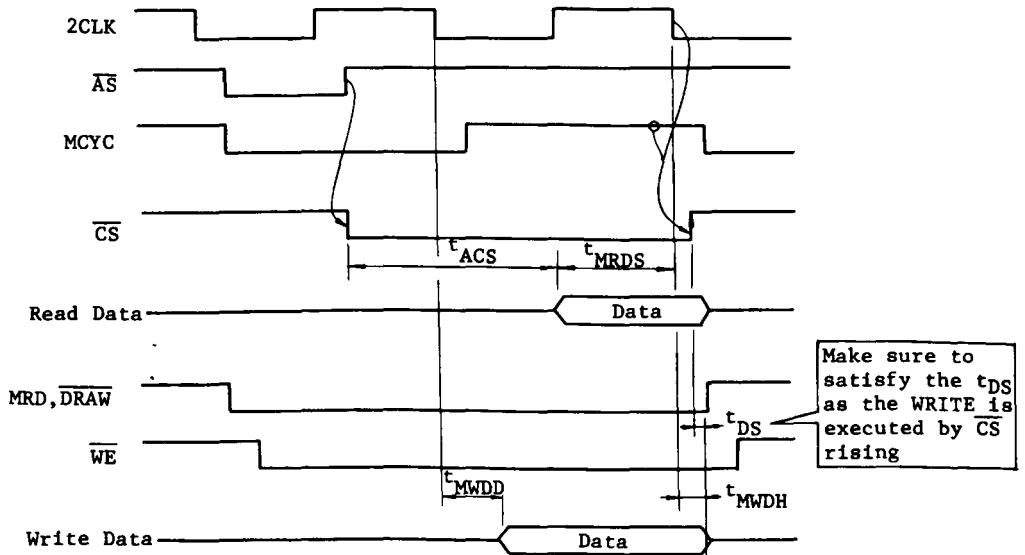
2CLK

$\overline{AS}$

MCYC

$\overline{CS}$

$t_{ACS}$

$t_{MRDS}$

Read Data

Data

Make sure to satisfy the $t_{DS}$ as the WRITE is executed by $\overline{CS}$ rising

MRD, $\overline{DRAW}$

$t_{DS}$

$\overline{WE}$

$t_{MWDD}$

$t_{MWDH}$

Write Data

Data